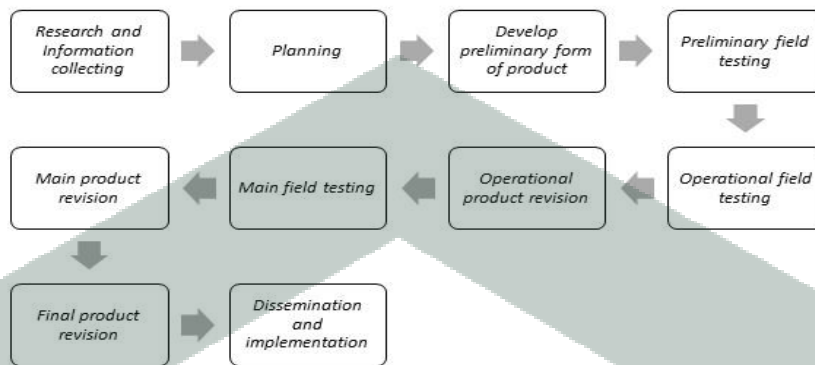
Research and Information collecting

Planning

Develop preliminary form of product

Preliminary field testing

Operational field testing

Operational product revision

Main field testing

Main product revision

Final product revision

Dissemination and implementation